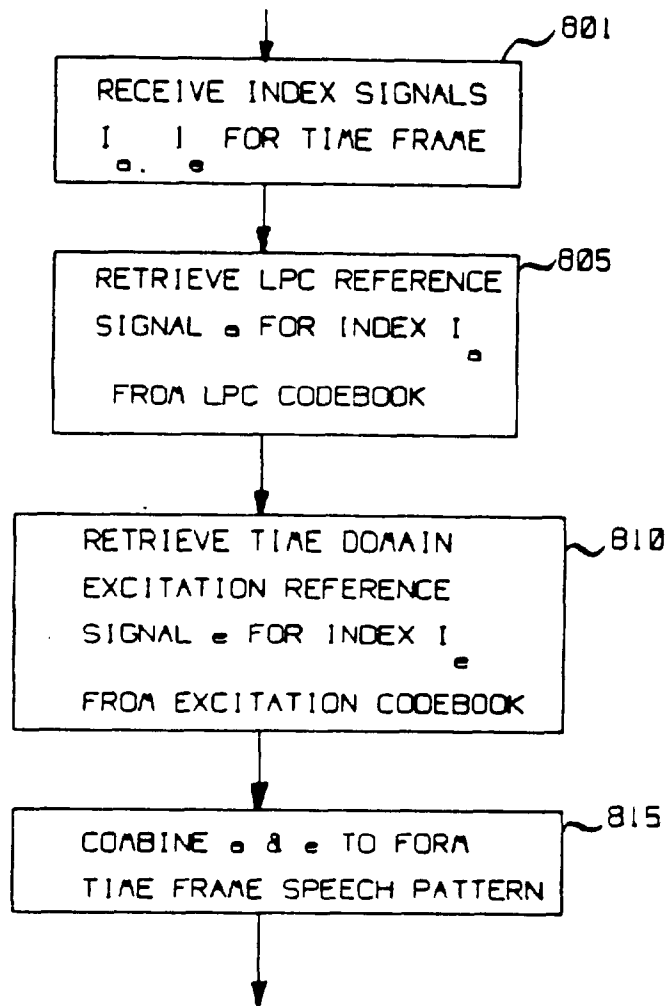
801

RECEIVE INDEX SIGNALS $I_a, I_e$ FOR TIME FRAME

805

RETRIEVE LPC REFERENCE SIGNAL $a$ FOR INDEX $I_a$ FROM LPC CODEBOOK

810

RETRIEVE TIME DOMAIN EXCITATION REFERENCE SIGNAL $e$ FOR INDEX $I_e$ FROM EXCITATION CODEBOOK

815

COMBINE $a$ & $e$ TO FORM TIME FRAME SPEECH PATTERN